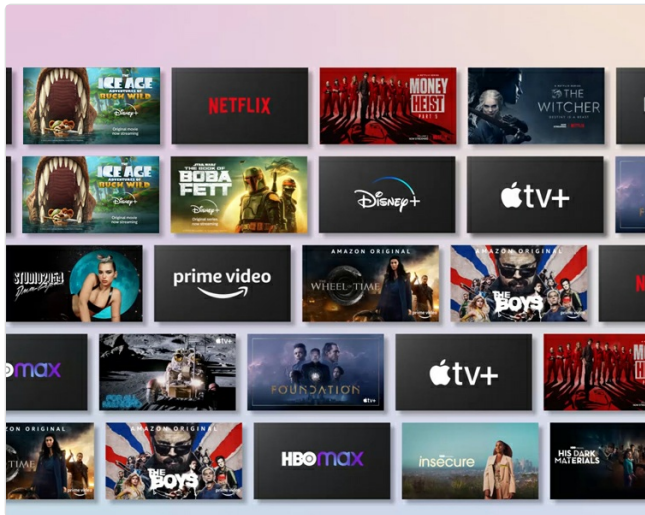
ICE AGE ADVENTURES OF BUCK WILD
Disney+
Original movie now streaming

NETFLIX

MONEY HEIST
PART 5

THE WITCHER
NETFLIX

ICE AGE ADVENTURES OF BUCK WILD
Disney+
Original movie now streaming

STAR WARS
THE BOOK OF BOBA FETT
Disney+
Original series now streaming

Disney+

tv+

STUDIO 2054

prime video

AMAZON ORIGINAL
THE WHEEL OF TIME
prime video

AMAZON ORIGINAL
THE BOYS
prime video

N

max

tv+
FOR ALL MANKIND

FOUNDATION
tv+

tv+

AMAZON ORIGINAL
TIME
prime video

AMAZON ORIGINAL
THE BOYS
prime video

HBO max

insecure

HIS DARK MATERIALS